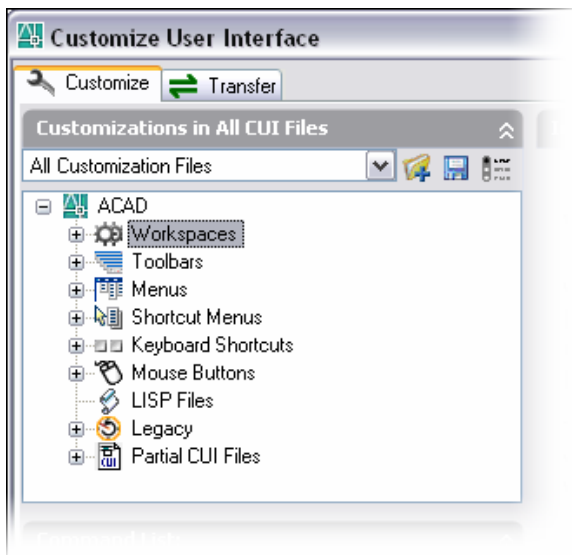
Customize User Interface

Customize

Transfer

Customizations in All CUI Files

All Customization Files

ACAD

Workspaces

Toolbars

Menus

Shortcut Menus

Keyboard Shortcuts

Mouse Buttons

LISP Files

Legacy

Partial CUI Files